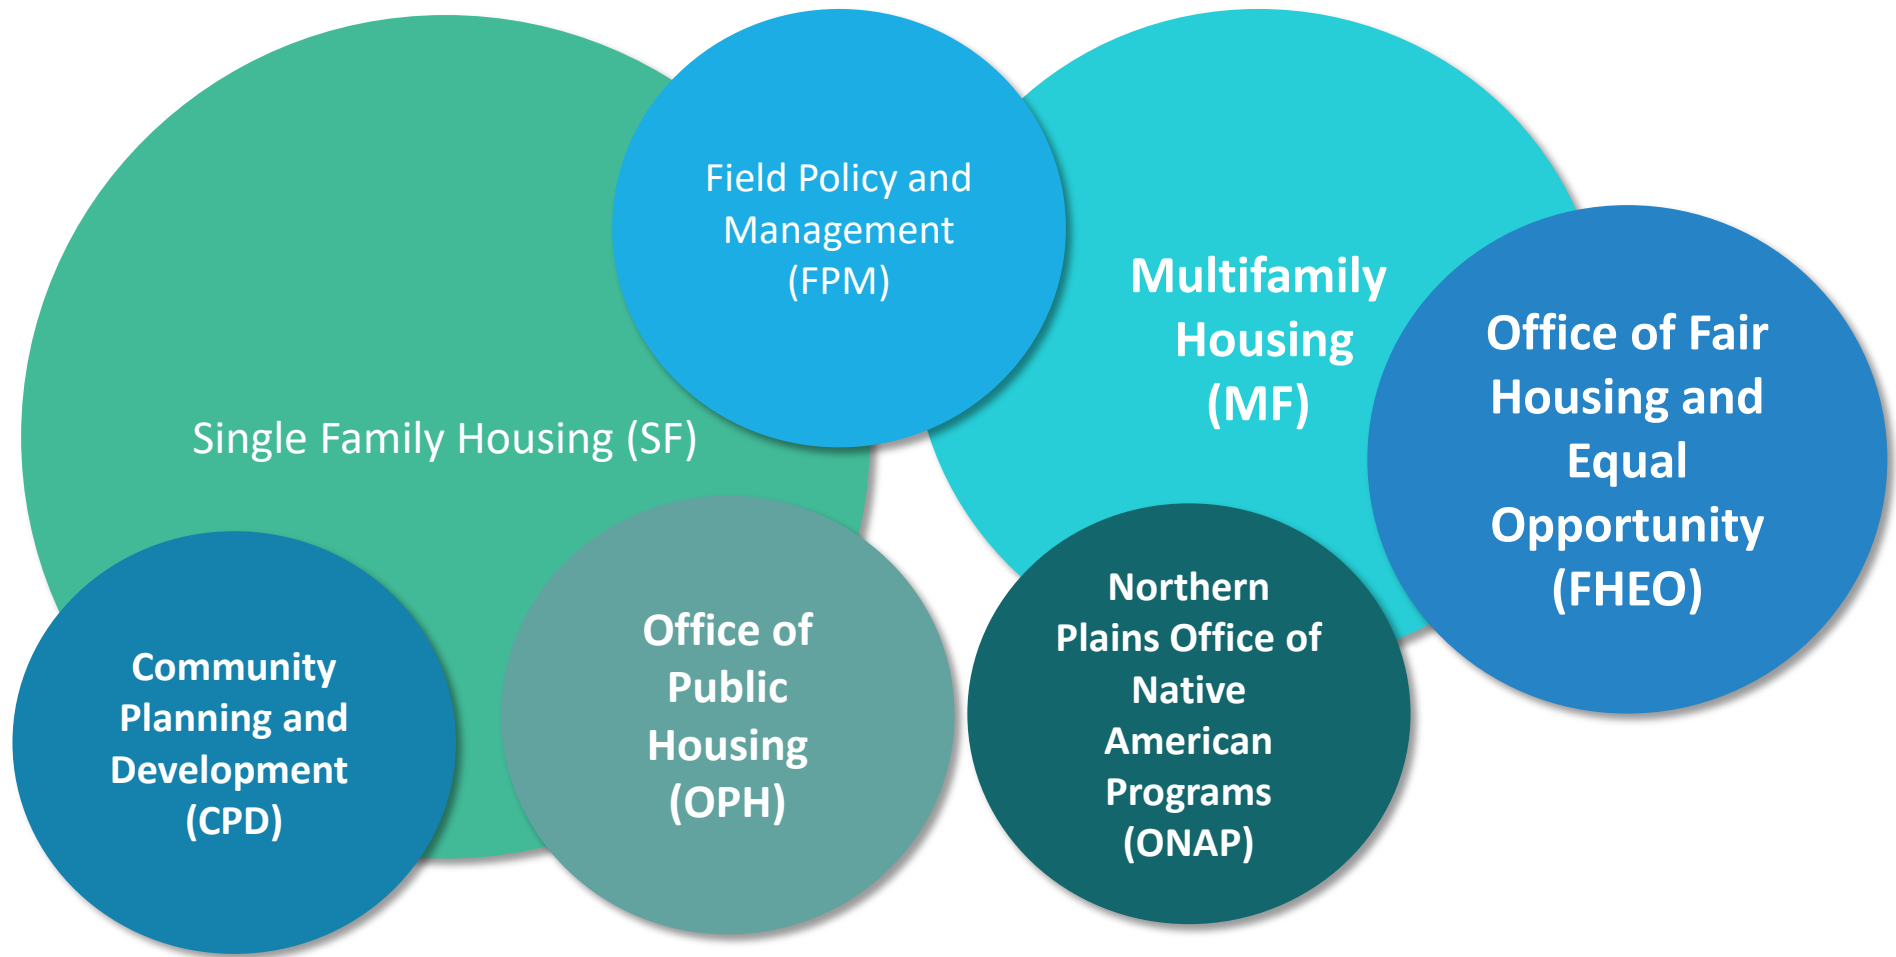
Field Policy and Management (FPM)

Multifamily Housing (MF)

Office of Fair Housing and Equal Opportunity (FHEO)

Single Family Housing (SF)

Community Planning and Development (CPD)

Office of Public Housing (OPH)

Northern Plains Office of Native American Programs (ONAP)